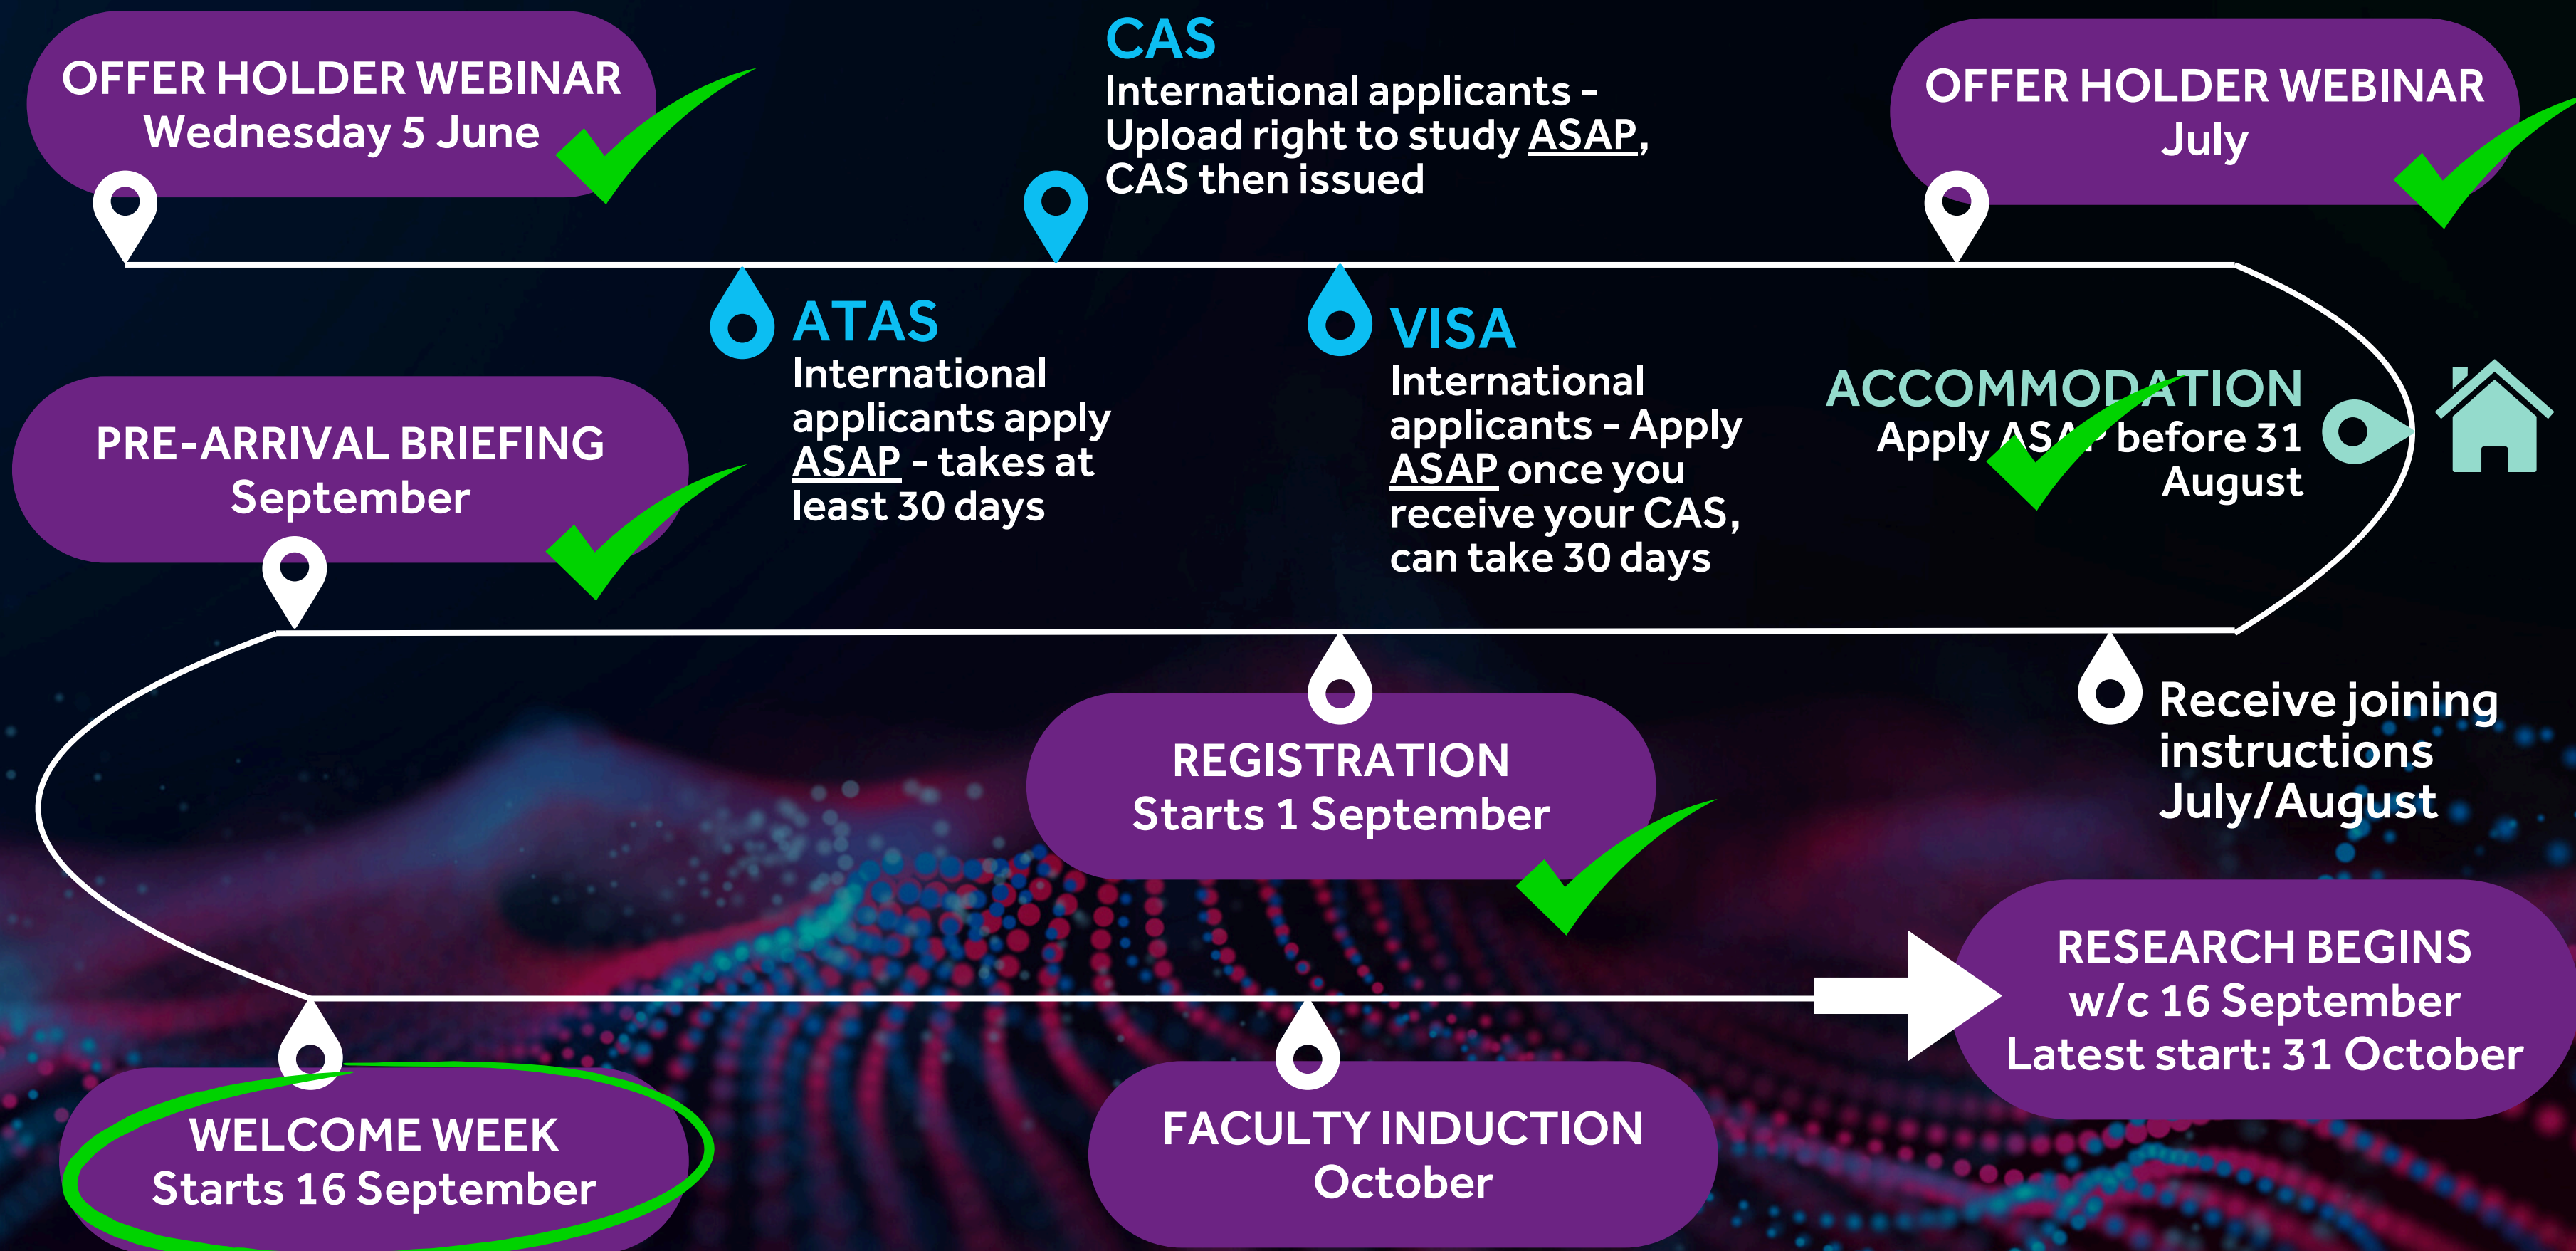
OFFER HOLDER WEBINAR
Wednesday 5 June

CAS
International applicants - Upload right to study ASAP, CAS then issued

OFFER HOLDER WEBINAR
July

ATAS
International applicants apply ASAP - takes at least 30 days

VISA
International applicants - Apply ASAP once you receive your CAS, can take 30 days

ACCOMMODATION
Apply ASAP before 31 August

PRE-ARRIVAL BRIEFING
September

REGISTRATION
Starts 1 September

Receive joining instructions July/August

RESEARCH BEGINS
w/c 16 September
Latest start: 31 October

WELCOME WEEK
Starts 16 September

FACULTY INDUCTION
October